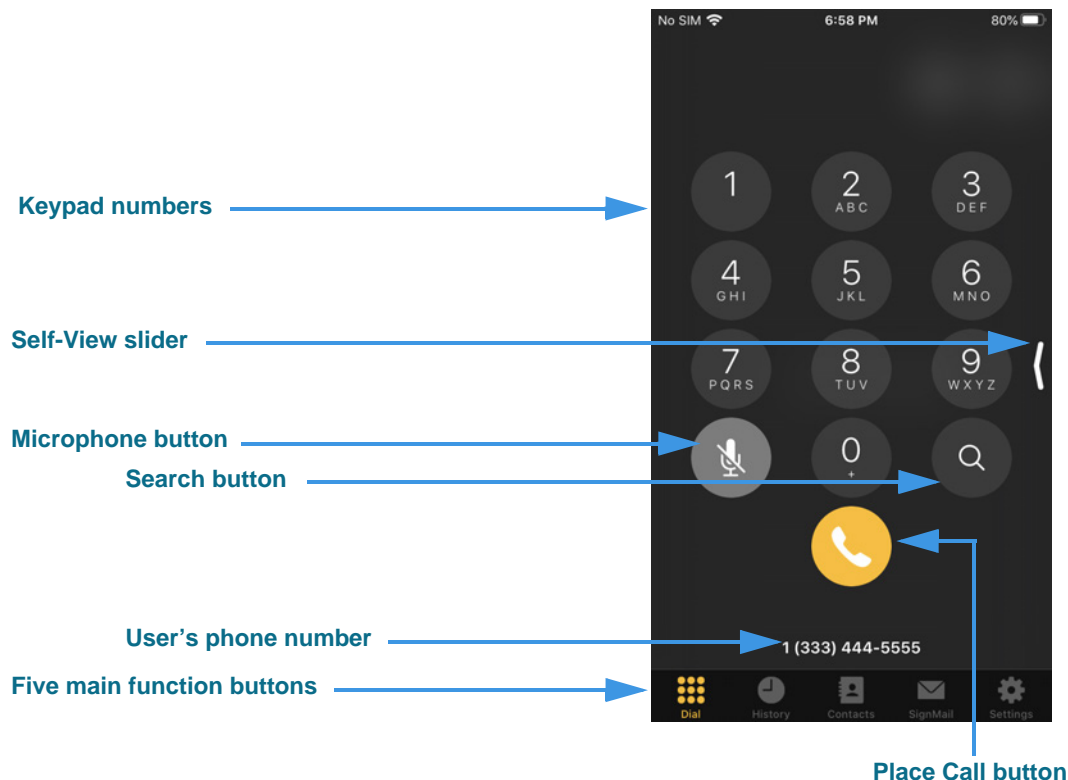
No SIM 6:58 PM 80%

Keypad numbers

1 2 ABC 3 DEF
4 GHI 5 JKL 6 MNO

Self-View slider

7 PQRS 8 TUV 9 WXYZ

Microphone button

0 +

Search button

User's phone number

1 (333) 444-5555

Five main function buttons

Dial History Contacts SignMail Settings

Place Call button